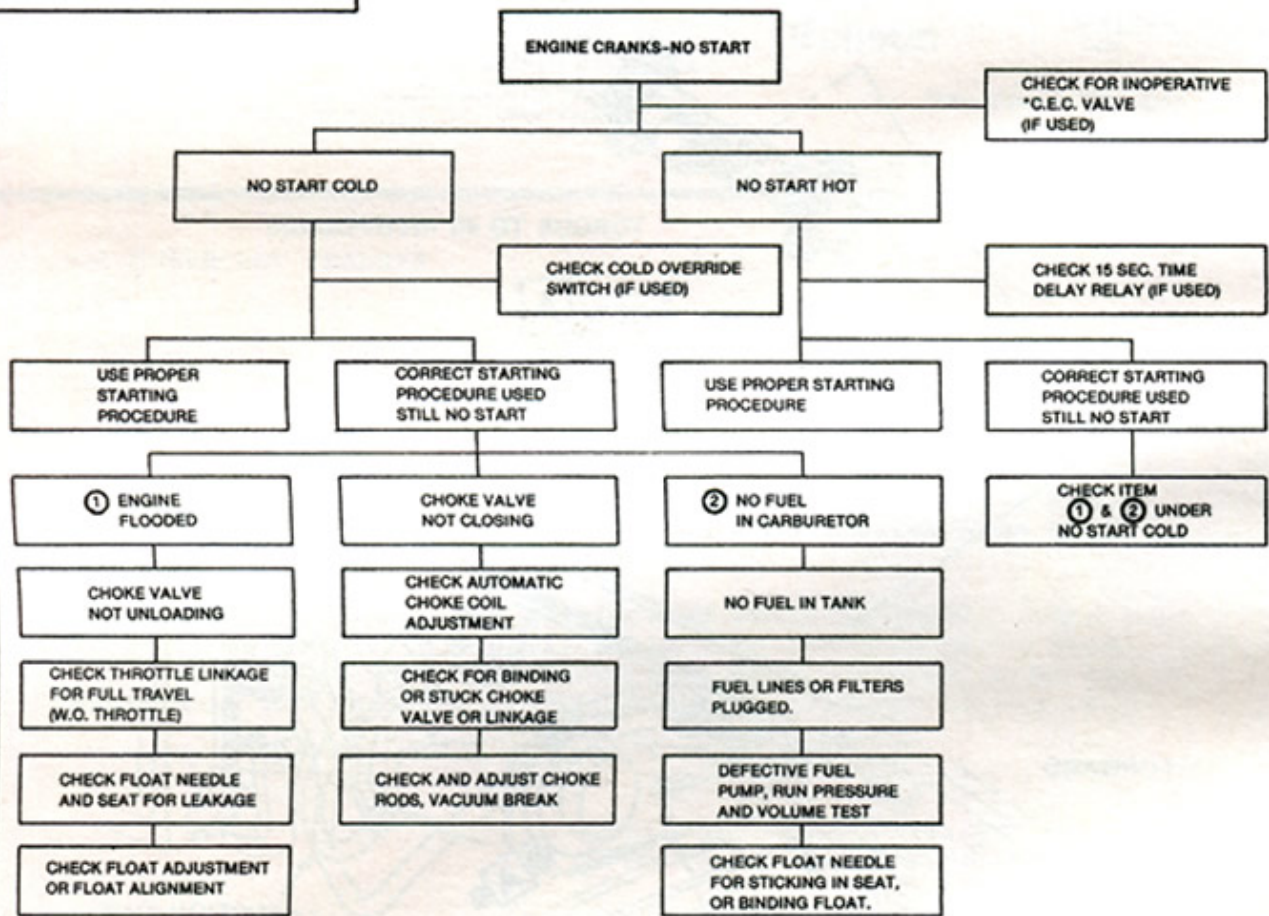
ENGINE CRANKS-NO START

CHECK FOR INOPERATIVE *C.E.C. VALVE (IF USED)

NO START COLD

NO START HOT

CHECK COLD OVERRIDE SWITCH (IF USED)

CHECK 15 SEC. TIME DELAY RELAY (IF USED)

USE PROPER STARTING PROCEDURE

CORRECT STARTING PROCEDURE USED STILL NO START

USE PROPER STARTING PROCEDURE

CORRECT STARTING PROCEDURE USED STILL NO START

① ENGINE FLOODED

CHOKE VALVE NOT CLOSING

② NO FUEL IN CARBURETOR

CHECK ITEM ① & ② UNDER NO START COLD

CHOKE VALVE NOT UNLOADING

CHECK THROTTLE LINKAGE FOR FULL TRAVEL (W.O. THROTTLE)

CHECK FLOAT NEEDLE AND SEAT FOR LEAKAGE

CHECK FLOAT ADJUSTMENT OR FLOAT ALIGNMENT

CHECK AUTOMATIC CHOKE COIL ADJUSTMENT

CHECK FOR BINDING OR STUCK CHOKE VALVE OR LINKAGE

CHECK AND ADJUST CHOKE RODS, VACUUM BREAK

NO FUEL IN TANK

FUEL LINES OR FILTERS PLUGGED.

DEFECTIVE FUEL PUMP, RUN PRESSURE AND VOLUME TEST

CHECK FLOAT NEEDLE FOR STICKING IN SEAT, OR BINDING FLOAT.